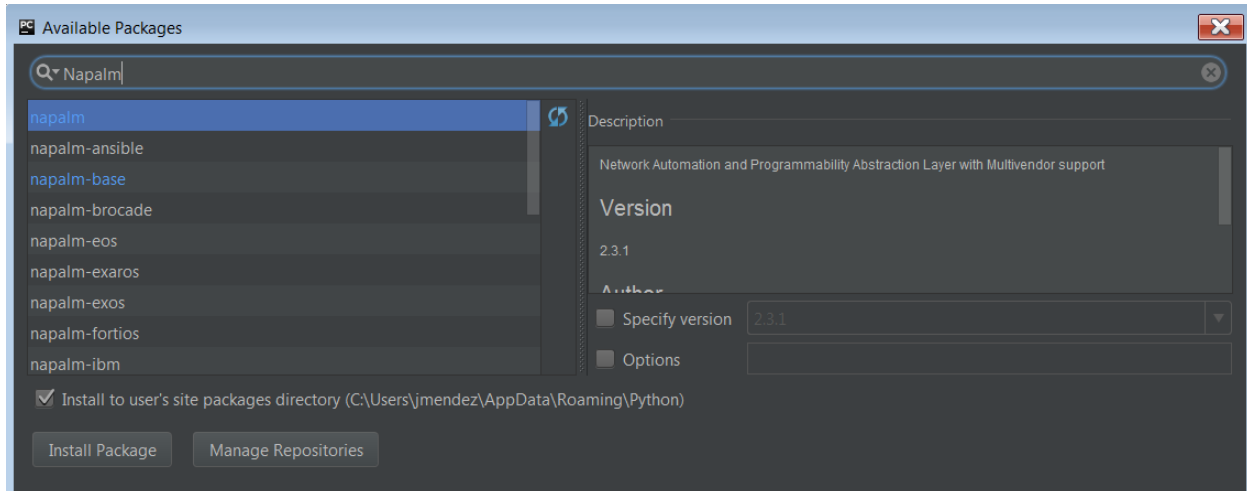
Available Packages

Napalm

napalm
napalm-ansible
napalm-base
napalm-brocade
napalm-eos
napalm-exaros
napalm-exos
napalm-fortios
napalm-ibm

Description

Network Automation and Programmability Abstraction Layer with Multivendor support

Version

2.3.1

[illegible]

Specify version 2.3.1

Options

Install to user's site packages directory (C:\Users\jmendez\AppData\Roaming\Python)

Install Package
Manage Repositories